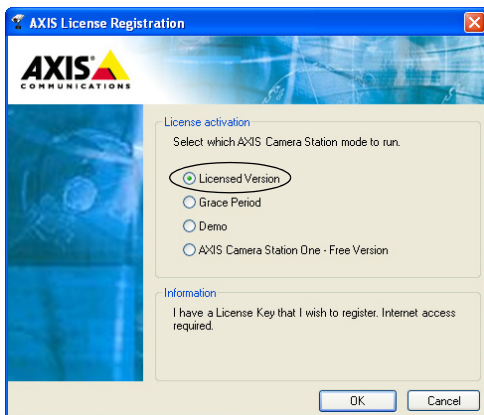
AXIS License Registration

AXIS
COMMUNICATIONS

License activation

Select which AXIS Camera Station mode to run.

Licensed Version
Grace Period
Demo
AXIS Camera Station One - Free Version

Information

I have a License Key that I wish to register. Internet access required.

OK
Cancel